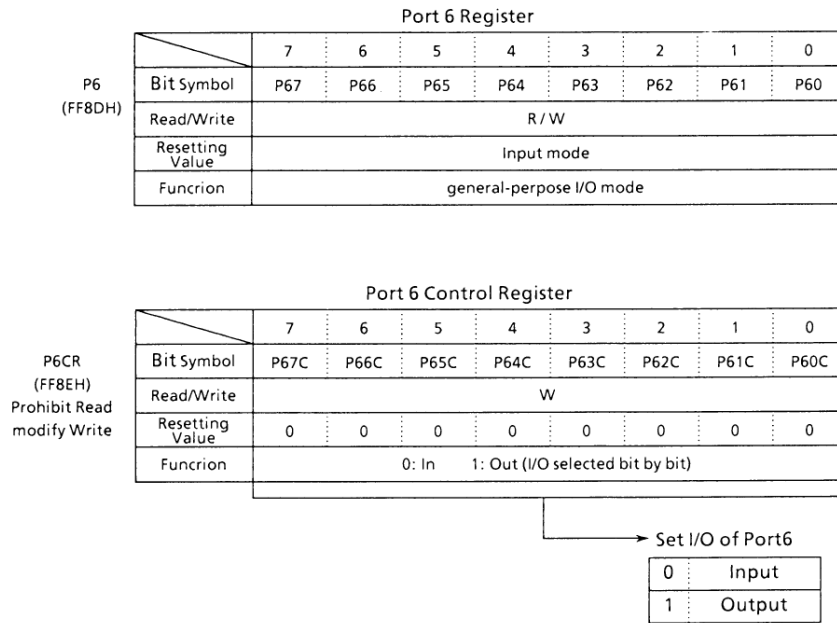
Port 6 Register

P6
(FF8DH)

| | 7 | 6 | 5 | 4 | 3 | 2 | 1 | 0 |
|---|---|---|---|---|---|---|---|---|
| Bit Symbol | P67 | P66 | P65 | P64 | P63 | P62 | P61 | P60 |
| Read/Write | R / W | | | | | | | |
| Resetting Value | Input mode | | | | | | | |
| Funcrion | general-perpose I/O mode | | | | | | | |

Port 6 Control Register

P6CR
(FF8EH)
Prohibit Read
modify Write

| | 7 | 6 | 5 | 4 | 3 | 2 | 1 | 0 |
|---|---|---|---|---|---|---|---|---|
| Bit Symbol | P67C | P66C | P65C | P64C | P63C | P62C | P61C | P60C |
| Read/Write | W | | | | | | | |
| Resetting Value | 0 | 0 | 0 | 0 | 0 | 0 | 0 | 0 |
| Funcrion | 0: In 1: Out (I/O selected bit by bit) | | | | | | | |

Set I/O of Port6

| | |
|---|---|
| 0 | Input |
| 1 | Output |